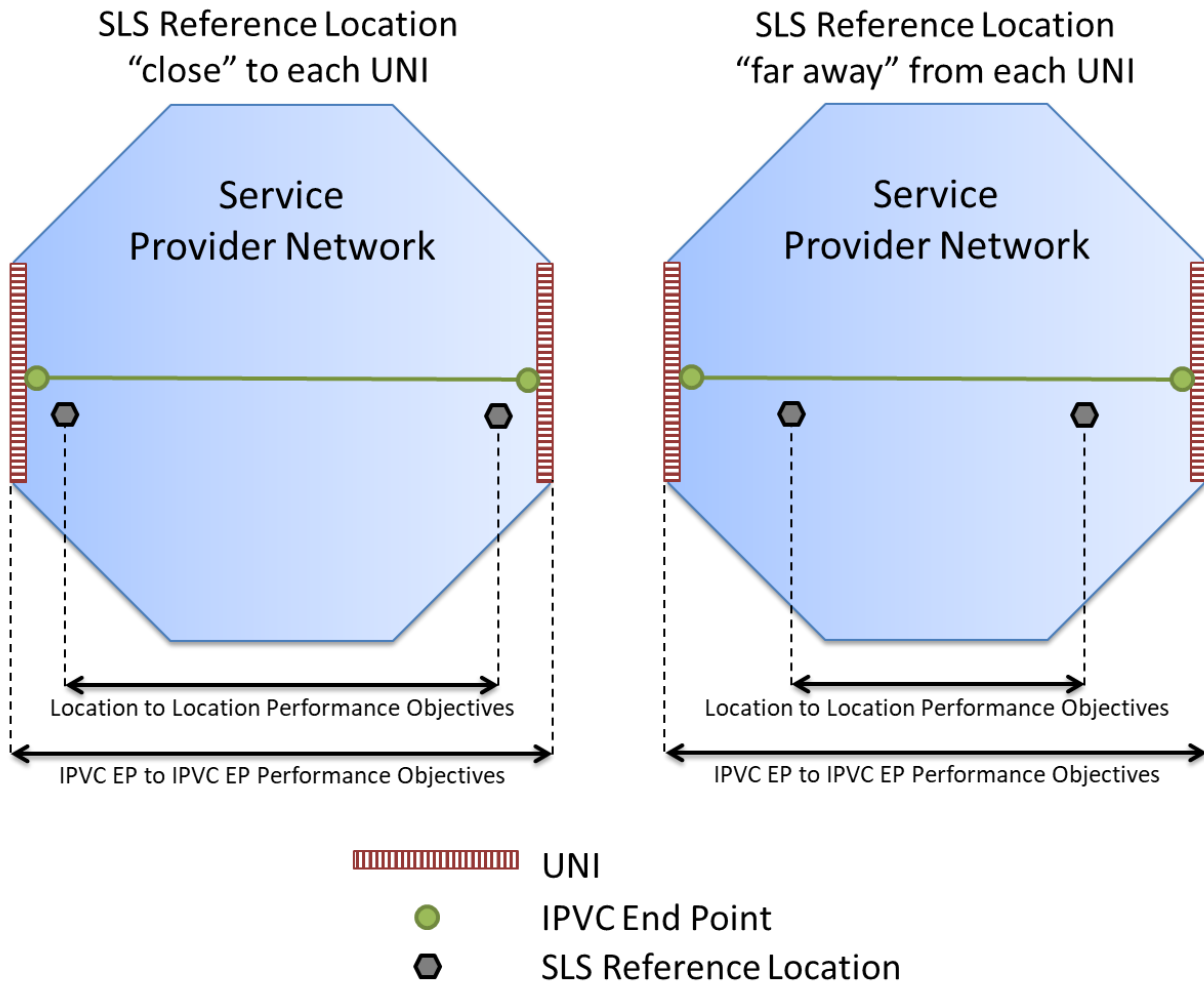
SLS Reference Location
“close” to each UNI

Service
Provider Network

Location to Location Performance Objectives

IPVC EP to IPVC EP Performance Objectives

SLS Reference Location
“far away” from each UNI

Service
Provider Network

Location to Location Performance Objectives

IPVC EP to IPVC EP Performance Objectives

UNI

IPVC End Point

SLS Reference Location